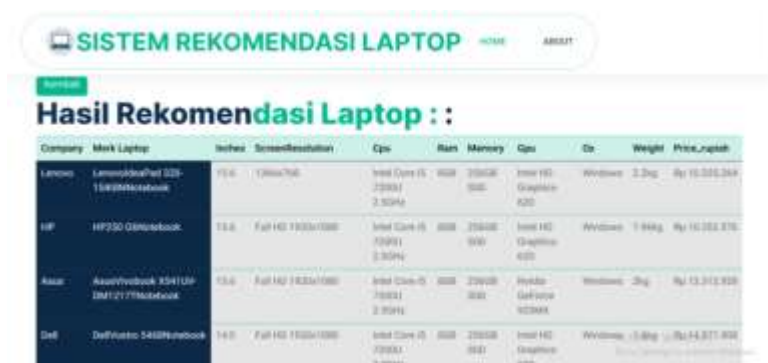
SISTEM REKOMENDASI LAPTOP HOME ABOUT

Kembali

Hasil Rekomendasi Laptop : :

| Company | Merk Laptop | Inches | ScreenResolution | Cpu | Ram | Memory | Gpu | Os | Weight | Price_rupiah |
|---|---|---|---|---|---|---|---|---|---|---|
| Lenovo | LenovoIdeaPad 320-15IKBNNotebook | 15.6 | 1366x768 | Intel Core i5 7200U 2.5GHz | 8GB | 256GB SSD | Intel HD Graphics 620 | Windows | 2.2kg | Rp 10.335.264 |
| HP | HP250 G6Notebook | 15.6 | Full HD 1920x1080 | Intel Core i5 7200U 2.5GHz | 8GB | 256GB SSD | Intel HD Graphics 620 | Windows | 1.96kg | Rp 10.252.576 |
| Asus | AsusVivobook X541UV-DM1217TNotebook | 15.6 | Full HD 1920x1080 | Intel Core i5 7200U 2.5GHz | 8GB | 256GB SSD | Nvidia GeForce 920MX | Windows | 2kg | Rp 13.312.000 |
| Dell | DellVostro 5468Notebook | 14.0 | Full HD 1920x1080 | Intel Core i5 7200U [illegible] | 8GB | 256GB SSD | Intel HD Graphics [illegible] | Windows | 1.8kg | Rp 14.877.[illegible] |